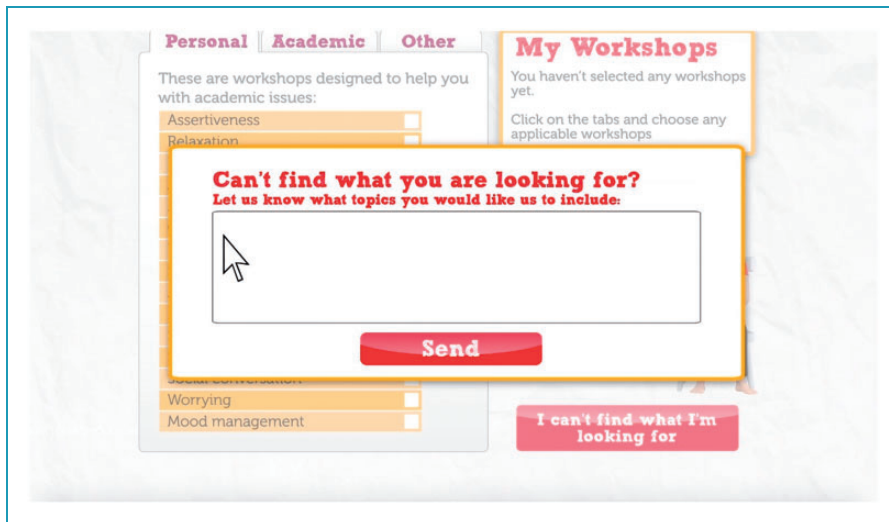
Personal | Academic | Other

These are workshops designed to help you with academic issues:

Assertiveness
Relaxation
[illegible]
Worrying
Mood management

My Workshops

You haven't selected any workshops yet.

Click on the tabs and choose any applicable workshops

Can't find what you are looking for?

Let us know what topics you would like us to include:

Send

I can't find what I'm looking for